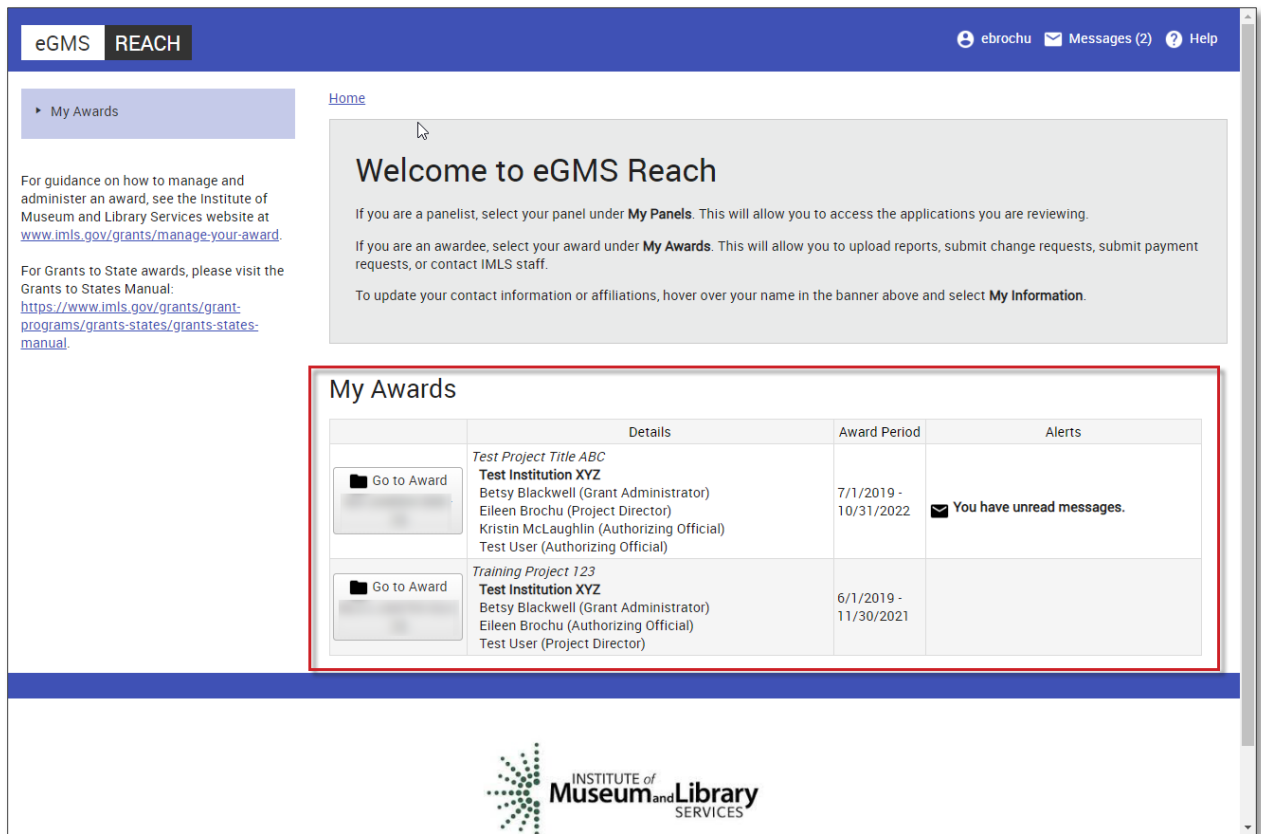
eGMS REACH

ebrochu Messages (2) Help

My Awards

For guidance on how to manage and administer an award, see the Institute of Museum and Library Services website at www.imls.gov/grants/manage-your-award.

For Grants to State awards, please visit the Grants to States Manual: https://www.imls.gov/grants/grant-programs/grants-states/grants-states-manual.

Home

Welcome to eGMS Reach

If you are a panelist, select your panel under **My Panels**. This will allow you to access the applications you are reviewing.

If you are an awardee, select your award under **My Awards**. This will allow you to upload reports, submit change requests, submit payment requests, or contact IMLS staff.

To update your contact information or affiliations, hover over your name in the banner above and select **My Information**.

My Awards

| | Details | Award Period | Alerts |
|---|---|---|---|
| Go to Award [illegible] | *Test Project Title ABC* **Test Institution XYZ** Betsy Blackwell (Grant Administrator) Eileen Brochu (Project Director) Kristin McLaughlin (Authorizing Official) Test User (Authorizing Official) | 7/1/2019 - 10/31/2022 | You have unread messages. |
| Go to Award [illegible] | *Training Project 123* **Test Institution XYZ** Betsy Blackwell (Grant Administrator) Eileen Brochu (Authorizing Official) Test User (Project Director) | 6/1/2019 - 11/30/2021 | |

INSTITUTE of Museum and Library SERVICES